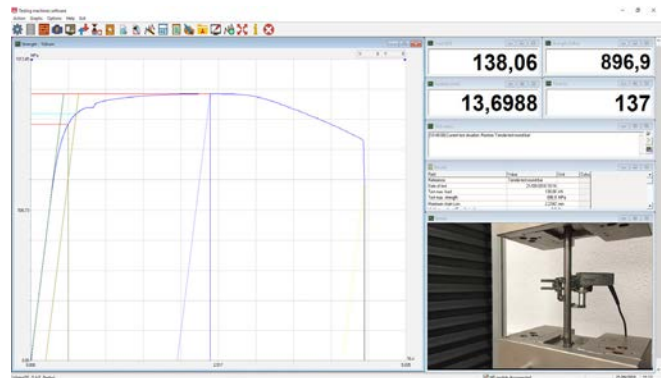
Testing machines software

Action Graphs Options Help Exit

Strength - Volume

MPa

1013,40

506,70

0,00

0,000

2,717

5,435

138,06

896,9

13,6988

137

Name | Value | Unit | Status

Reference | Tensile test

Date of test | 21/08/2018

Test max. load | 138,06 kN

Test max. strength | 896,9 MPa

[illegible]